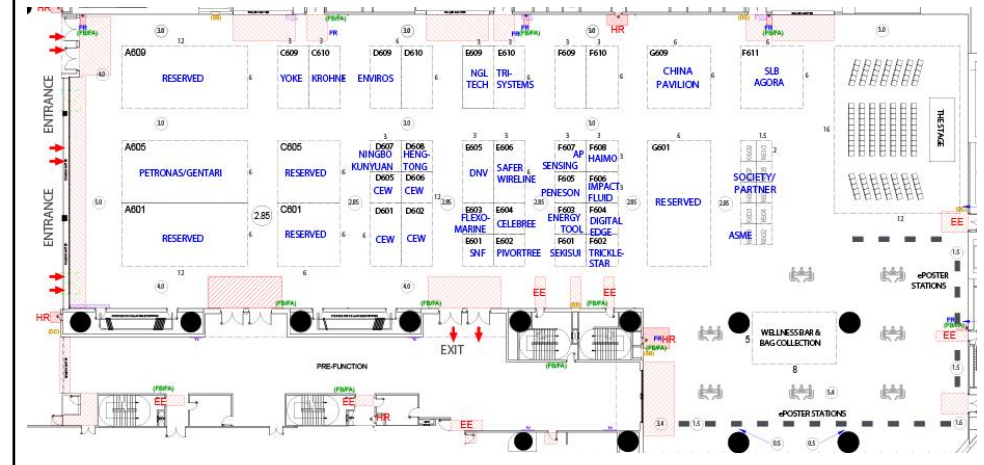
ENTRANCE

ENTRANCE

A609
RESERVED

C609
YOKE

C610
KROHNE

D609
ENVIROS

D610

E609
NGL TECH

E610
TRI-SYSTEMS

F609

F610

G609
CHINA PAVILION

F611
SLB AGORA

THE STAGE

A605
PETRONAS/GENTARI

C605
RESERVED

D607
NINGBO KUNYUAN

D608
HENG-TONG

D605
CEW

D606
CEW

E605
DNV

E606
SAFER WIRELINE

F607
SENSING

AP

F608
HAIMO

F605
PENESON

F606
IMPACT FLUID

G601

SOCIETY/ PARTNER

A601
RESERVED

C601
RESERVED

D601
CEW

D602
CEW

E603
FLEXO-MARINE

E604
CELEBREE

F603
ENERGY TOOL

F604
DIGITAL EDGE

RESERVED

ASME

E601
SNF

E602
PIVORTREE

F601
SEKISUI

F602
TRICKLE-STAR

ePOSTER STATIONS

EE

EE

EE

EE

EE

HR

HR

HR

HR

EXIT

PRE-FUNCTION

WELLNESS BAR & BAG COLLECTION

ePOSTER STATIONS

(FB/FA)

FR

12

6

3

3.0

4.0

5.0

2.85

1.5

16